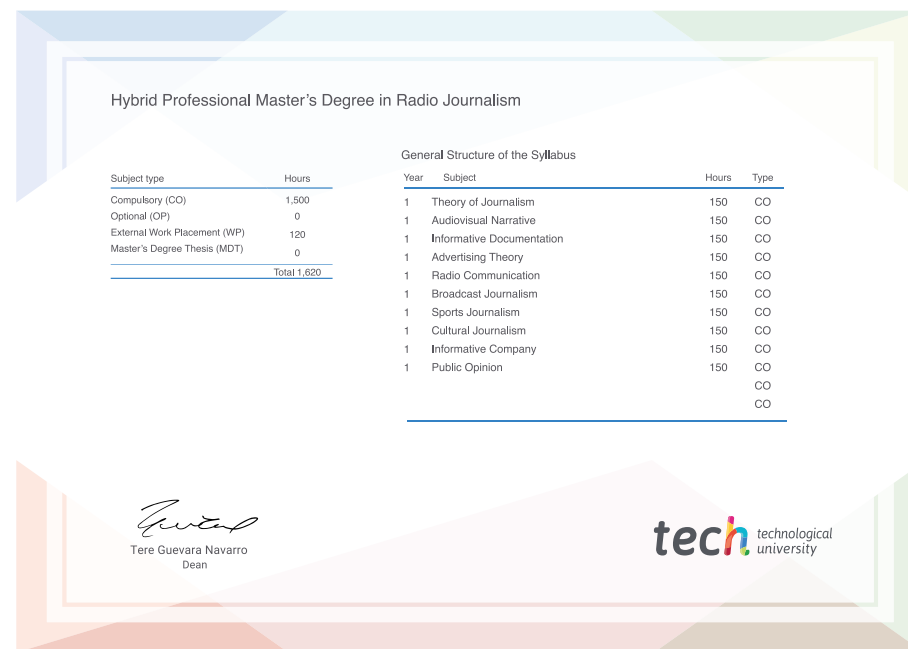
Hybrid Professional Master's Degree in Radio Journalism

| Subject type | Hours |
|---|---|
| Compulsory (CO) | 1,500 |
| Optional (OP) | 0 |
| External Work Placement (WP) | 120 |
| Master's Degree Thesis (MDT) | 0 |
| | Total 1,620 |

General Structure of the Syllabus

| Year | Subject | Hours | Type |
|---|---|---|---|
| 1 | Theory of Journalism | 150 | CO |
| 1 | Audiovisual Narrative | 150 | CO |
| 1 | Informative Documentation | 150 | CO |
| 1 | Advertising Theory | 150 | CO |
| 1 | Radio Communication | 150 | CO |
| 1 | Broadcast Journalism | 150 | CO |
| 1 | Sports Journalism | 150 | CO |
| 1 | Cultural Journalism | 150 | CO |
| 1 | Informative Company | 150 | CO |
| 1 | Public Opinion | 150 | CO |
| | | | CO |
| | | | CO |

Tere Guevara Navarro
Dean

tech technological university